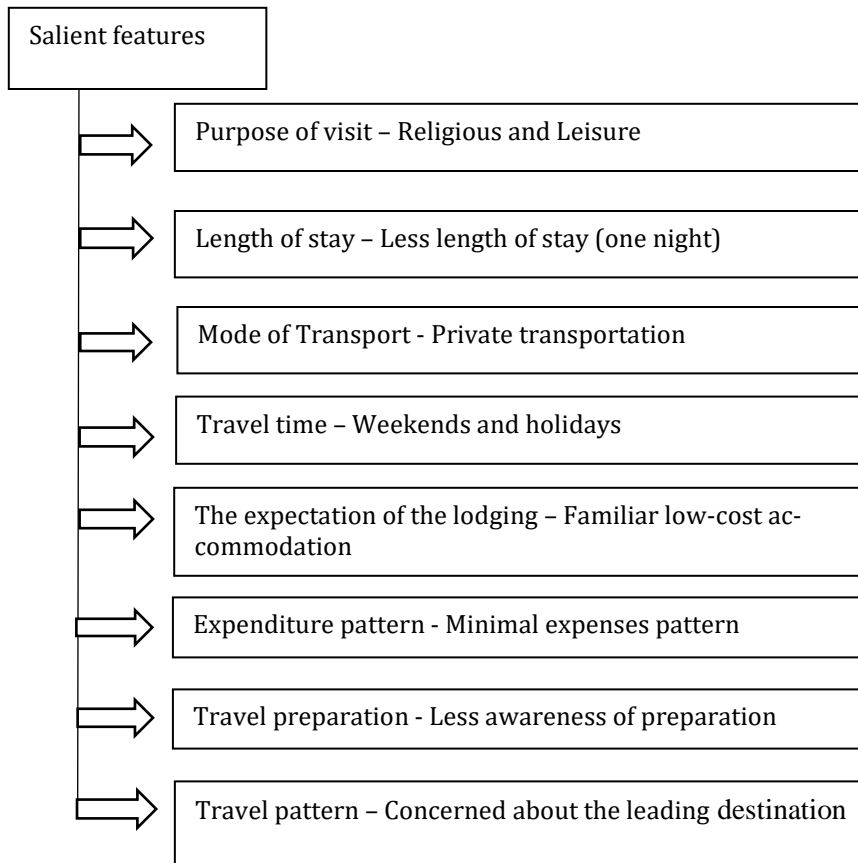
Salient features

Purpose of visit – Religious and Leisure

Length of stay – Less length of stay (one night)

Mode of Transport - Private transportation

Travel time – Weekends and holidays

The expectation of the lodging – Familiar low-cost accommodation

Expenditure pattern - Minimal expenses pattern

Travel preparation - Less awareness of preparation

Travel pattern – Concerned about the leading destination